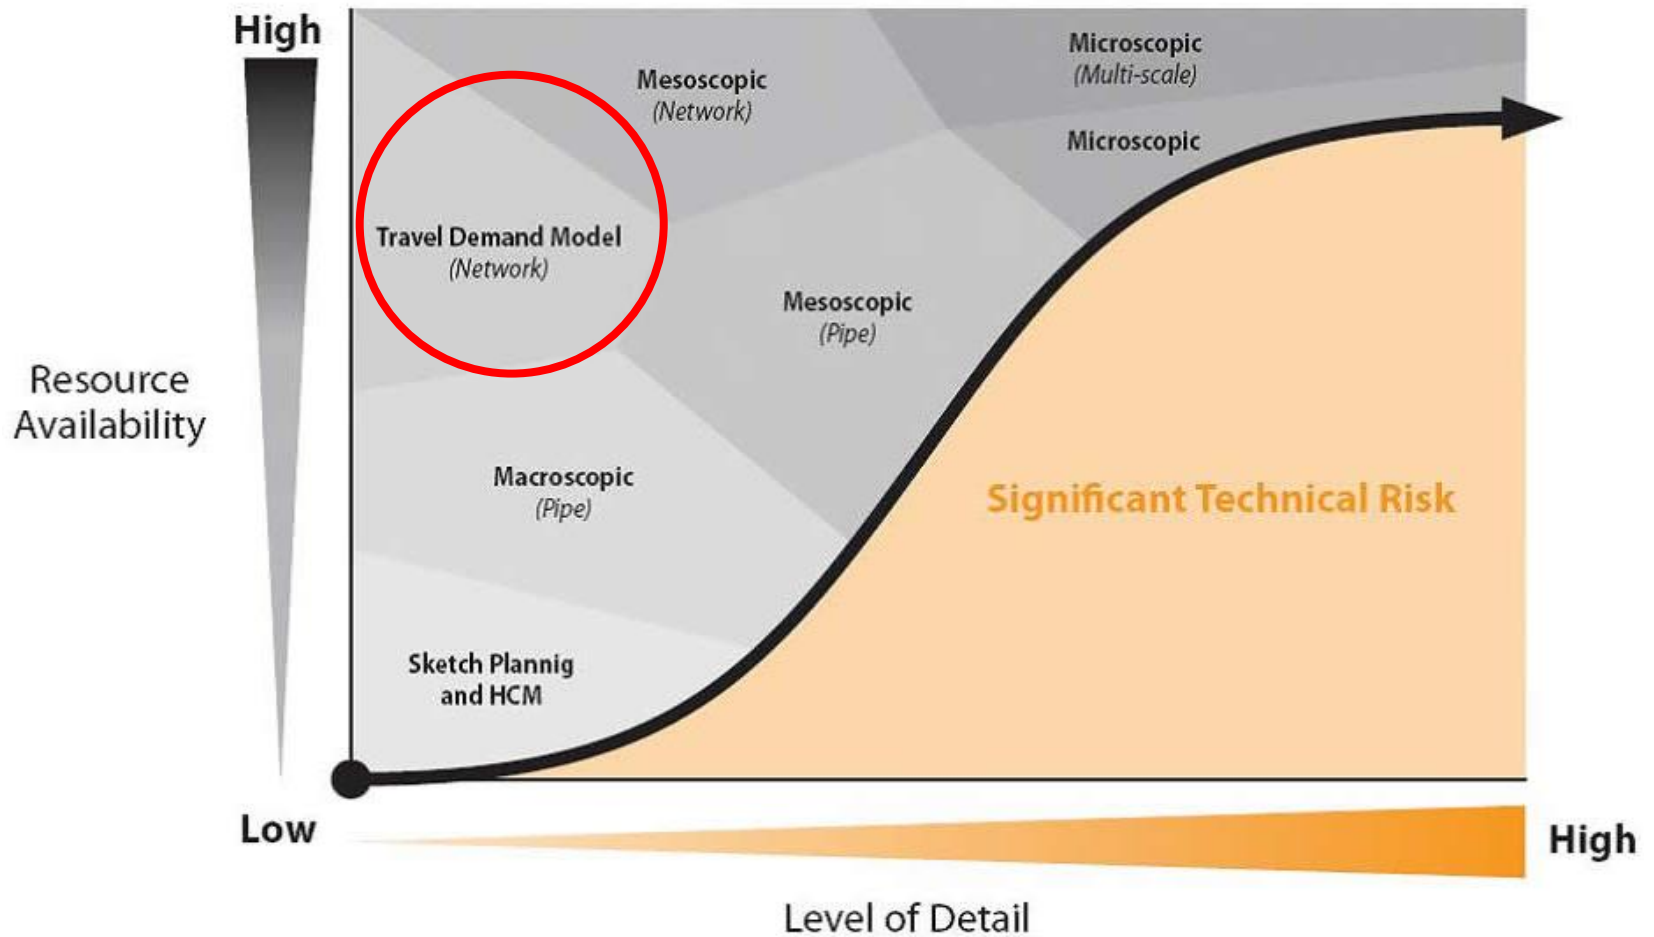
High

Resource Availability

Low

Mesoscopic
(Network)

Microscopic
(Multi-scale)

Microscopic

Travel Demand Model
(Network)

Mesoscopic
(Pipe)

Macroscopic
(Pipe)

Significant Technical Risk

Sketch Plannig
and HCM

High

Level of Detail